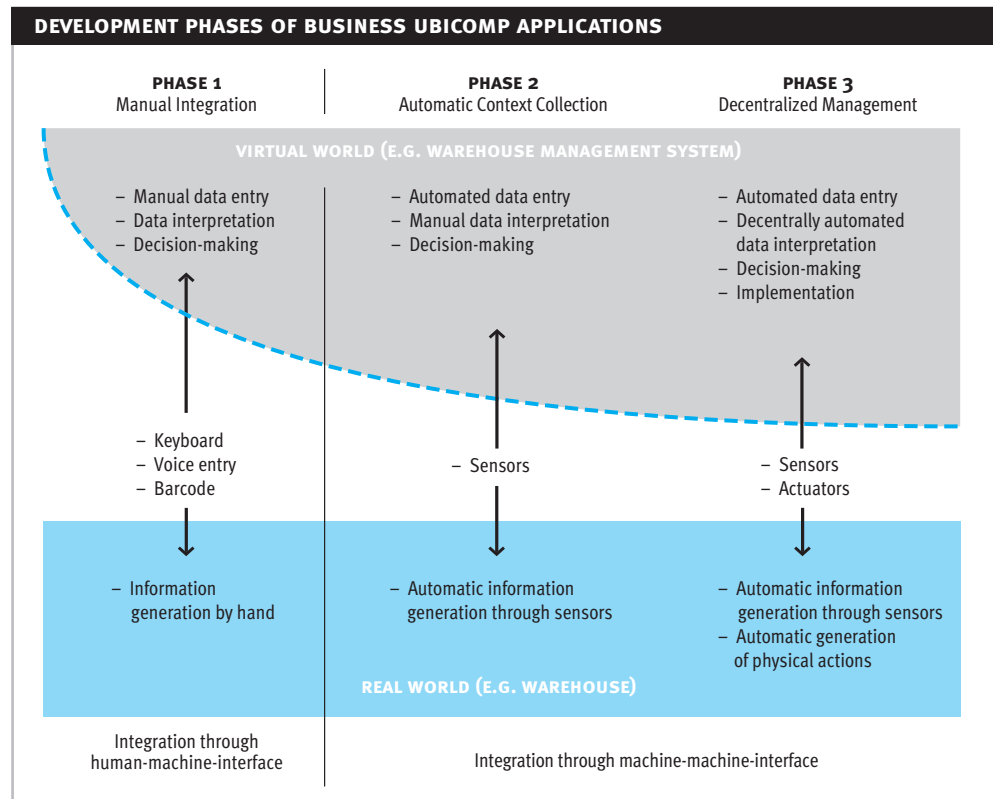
DEVELOPMENT PHASES OF BUSINESS UBICOMP APPLICATIONS

PHASE 1
Manual Integration

PHASE 2
Automatic Context Collection

PHASE 3
Decentralized Management

VIRTUAL WORLD (E.G. WAREHOUSE MANAGEMENT SYSTEM)

– Manual data entry
– Data interpretation
– Decision-making

– Automated data entry
– Manual data interpretation
– Decision-making

– Automated data entry
– Decentrally automated data interpretation
– Decision-making
– Implementation

– Keyboard
– Voice entry
– Barcode

– Sensors

– Sensors
– Actuators

– Information generation by hand

– Automatic information generation through sensors

– Automatic information generation through sensors
– Automatic generation of physical actions

REAL WORLD (E.G. WAREHOUSE)

Integration through human-machine-interface

Integration through machine-machine-interface